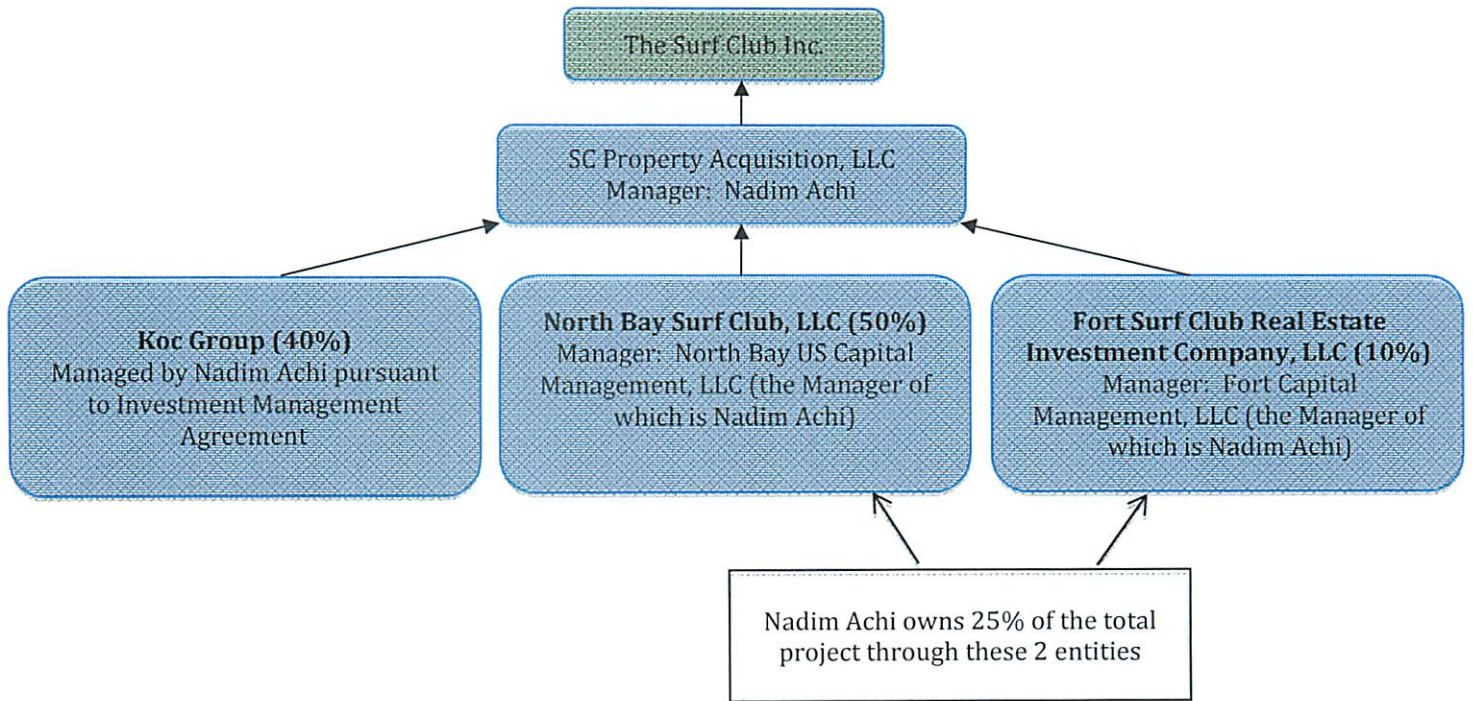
The Surf Club Inc.

SC Property Acquisition, LLC
Manager: Nadim Achi

**Koc Group (40%)**
Managed by Nadim Achi pursuant to Investment Management Agreement

**North Bay Surf Club, LLC (50%)**
Manager: North Bay US Capital Management, LLC (the Manager of which is Nadim Achi)

**Fort Surf Club Real Estate Investment Company, LLC (10%)**
Manager: Fort Capital Management, LLC (the Manager of which is Nadim Achi)

Nadim Achi owns 25% of the total project through these 2 entities